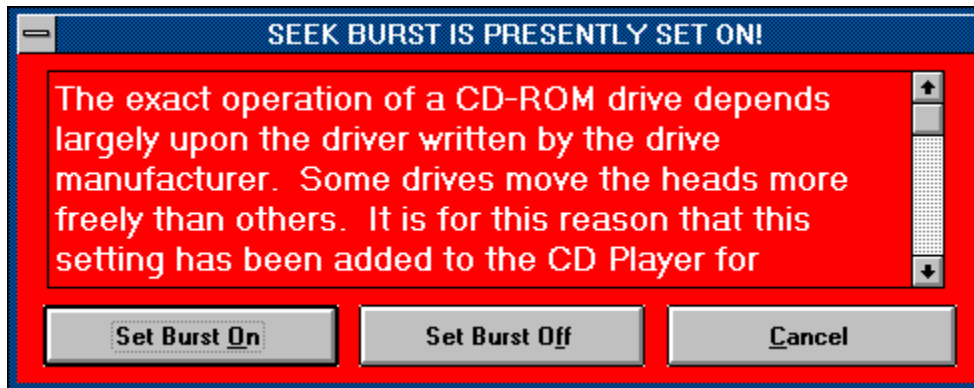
SEEK BURST IS PRESENTLY SET ON!

The exact operation of a CD-ROM drive depends largely upon the driver written by the drive manufacturer. Some drives move the heads more freely than others. It is for this reason that this setting has been added to the CD Player for

Set Burst On

Set Burst Off

Cancel